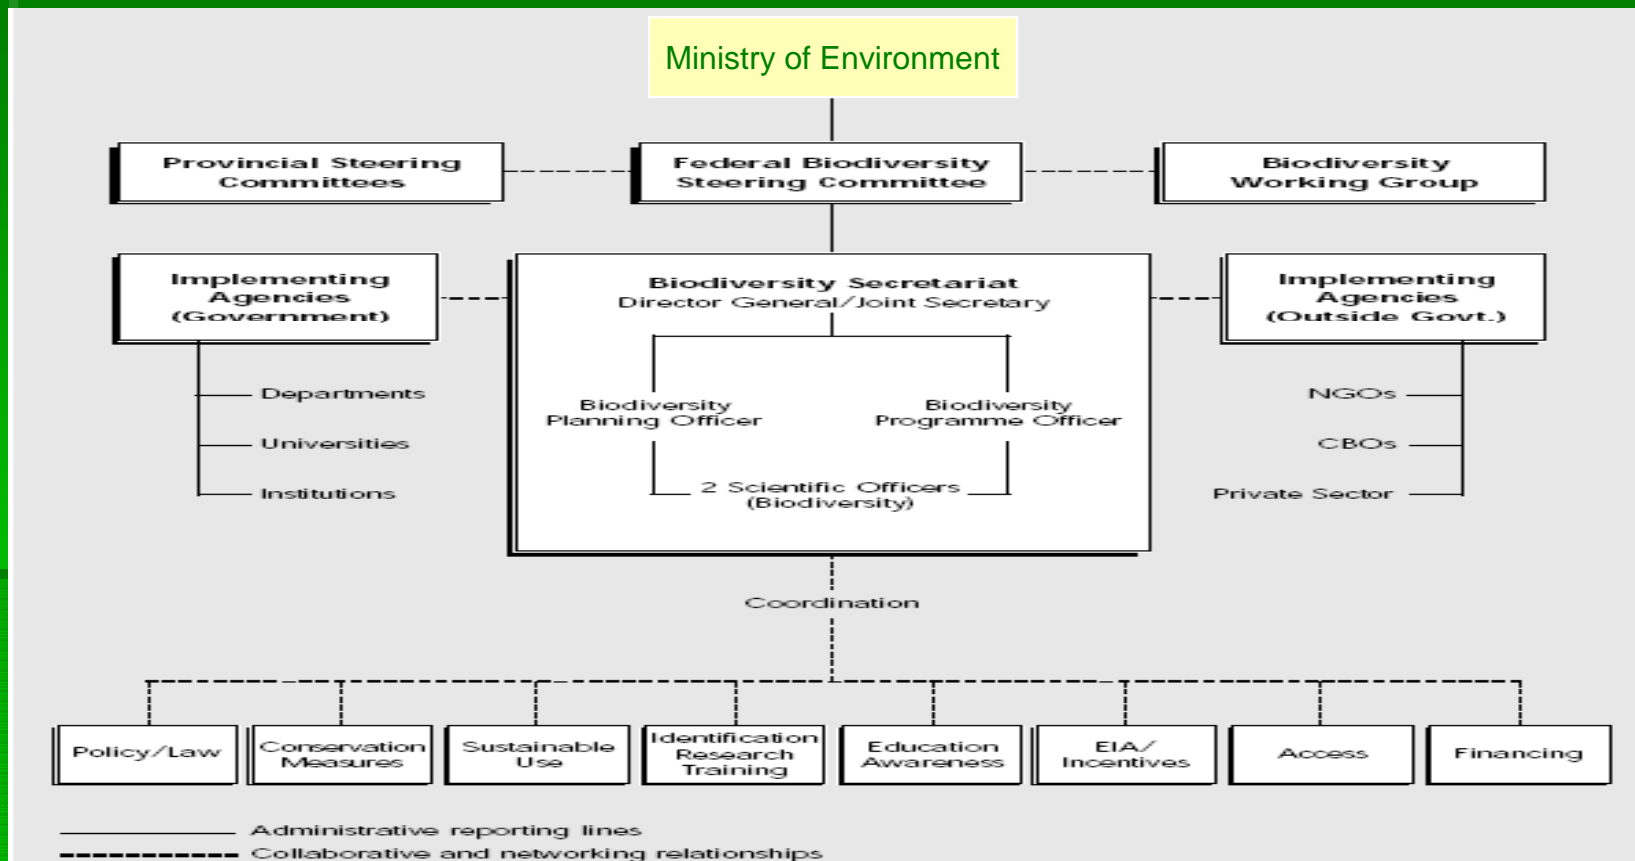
Ministry of Environment

Provincial Steering Committees

Federal Biodiversity Steering Committee

Biodiversity Working Group

Implementing Agencies (Government)

Biodiversity Secretariat
Director General/Joint Secretary

Implementing Agencies (Outside Govt.)

Departments

Universities

Institutions

Biodiversity Planning Officer

Biodiversity Programme Officer

2 Scientific Officers (Biodiversity)

NGOs

CBOs

Private Sector

Coordination

Policy/Law

Conservation Measures

Sustainable Use

Identification Research Training

Education Awareness

EIA/ Incentives

Access

Financing

Administrative reporting lines

Collaborative and networking relationships